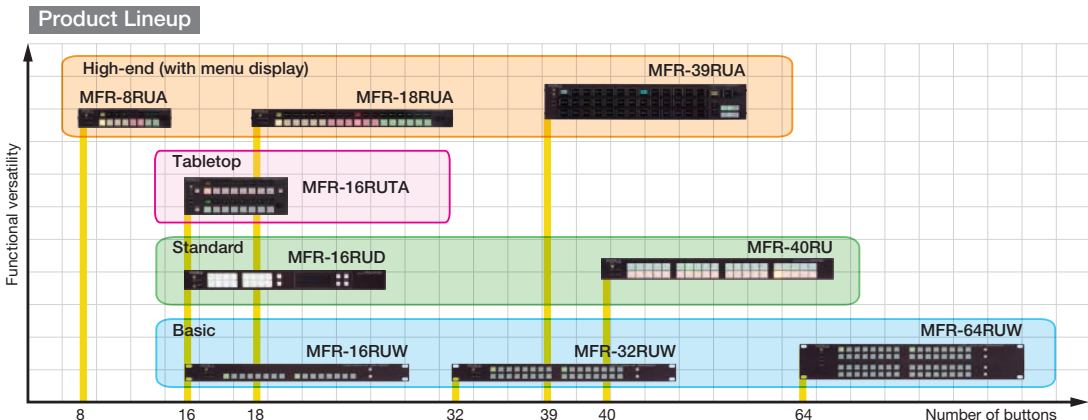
Product Lineup

High-end (with menu display)

MFR-39RUA

MFR-8RUA

MFR-18RUA

Tabletop

MFR-16RUTA

Standard

MFR-16RUD

MFR-40RU

Basic

MFR-64RUW

MFR-16RUW

MFR-32RUW

Functional versatility

8

16

18

32

39

40

64

Number of buttons